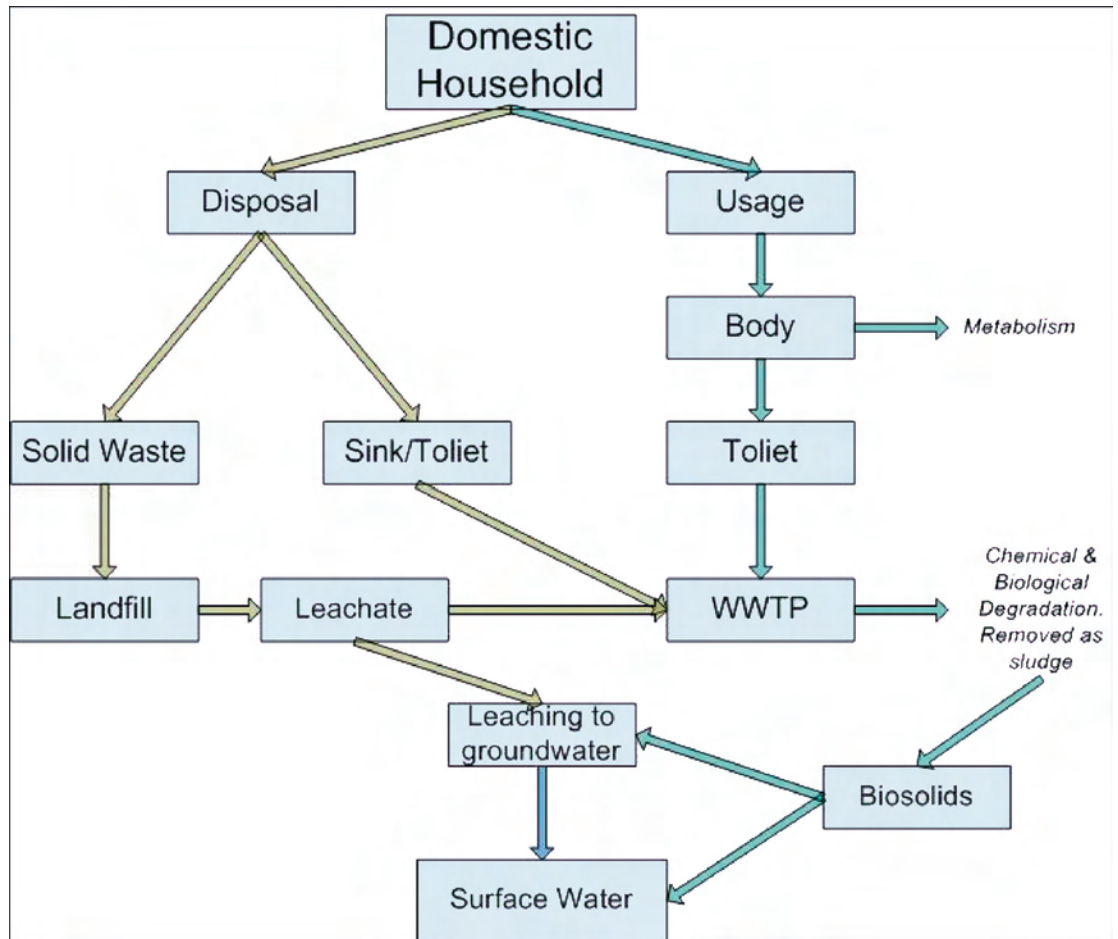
Domestic Household

Disposal

Usage

Body

Metabolism

Solid Waste

Sink/Toliet

Toliet

Landfill

Leachate

WWTP

Chemical & Biological Degradation. Removed as sludge

Leaching to groundwater

Biosolids

Surface Water